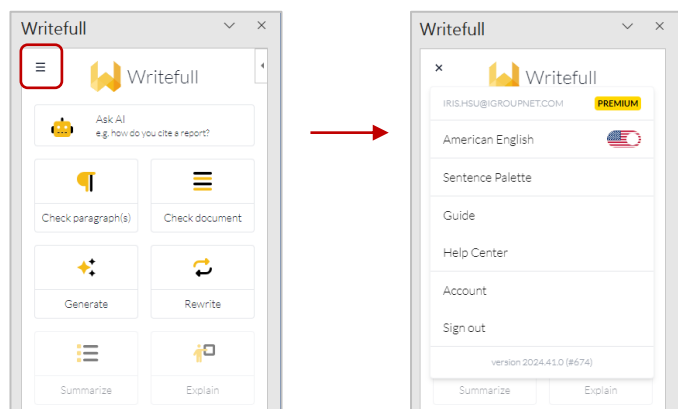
Writefull

≡

Writefull

Ask AI
e.g. how do you cite a report?

Check paragraph(s)

Check document

Generate

Rewrite

Summarize

Explain

Writefull

×

Writefull

IRIS.HSU@IGROUPNET.COM PREMIUM

American English

Sentence Palette

Guide

Help Center

Account

Sign out

version 2024.41.0 (#674)

Summarize

Explain